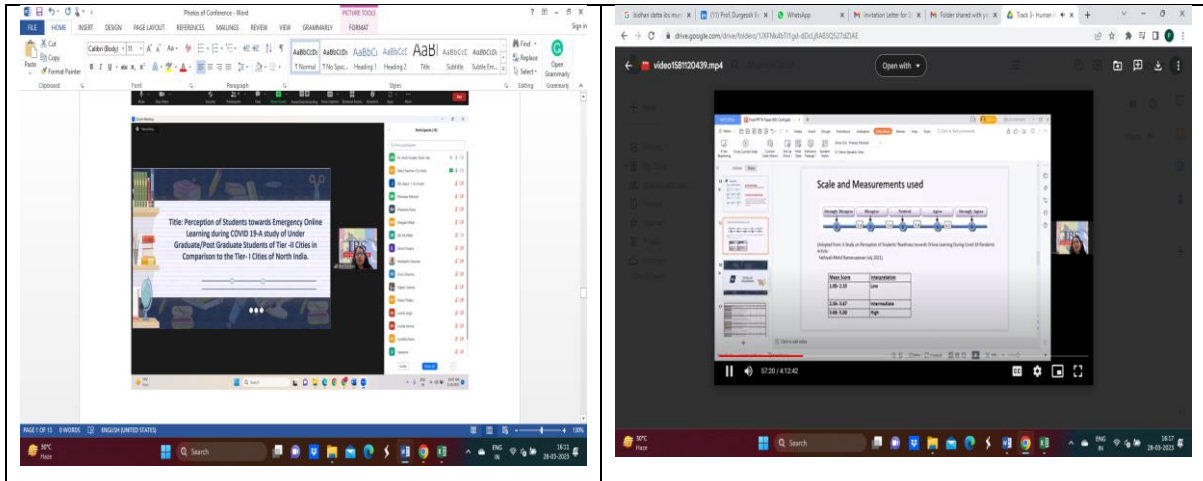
Photos of Conference - Word

PICTURE TOOLS

FILE HOME INSERT DESIGN PAGE LAYOUT REFERENCES MAILINGS REVIEW VIEW GRAMMARLY FORMAT

Sign in

Cut
Copy
Format Painter
Paste
Clipboard

Calibri (Body) 11

Font

Paragraph

AaBbCcDc AaBbCcDc AaBbCc AaBbCcC AaBl AaBbCcC AaBbCcDc
¶ Normal ¶ No Spac... Heading 1 Heading 2 Title Subtitle Subtle Em...

Styles

Find
Replace
Select
Editing

Open Grammarly
Grammarly

Title: Perception of Students towards Emergency Online Learning during COVID 19-A study of Under Graduate/Post Graduate Students of Tier -II Cities in Comparison to the Tier- I Cities of North India.

Participants

PAGE 1 OF 13 0 WORDS ENGLISH (UNITED STATES)

30°C Haze

Search

ENG IN 18:11 28-03-2023

bidhan datta ibs mum
(11) Prof. Durgesh
WhatsApp
Invitation Letter for
Folder shared with you
Track 3- Human

drive.google.com/drive/folders/1iXFN4b7I1gd-dOcLj6AESQ527dZIAE

video1581120439.mp4

Open with

Scale and Measurements used

Strongly Disagree Disagree Neutral Agree Strongly Agree

(Adopted from: A Study on Perception of Students' Readiness towards Online Learning During Covid-19 Pandemic
Article
Fathyah Mohd Nama et al. July 2021)

| Mean Score | Interpretation |
|---|---|
| 1.00 - 2.33 | Low |
| 2.34 - 3.67 | Intermediate |
| 3.68 - 5.00 | High |

57:20 / 4:12:42

30°C Haze

Search

ENG IN 18:17 28-03-2023